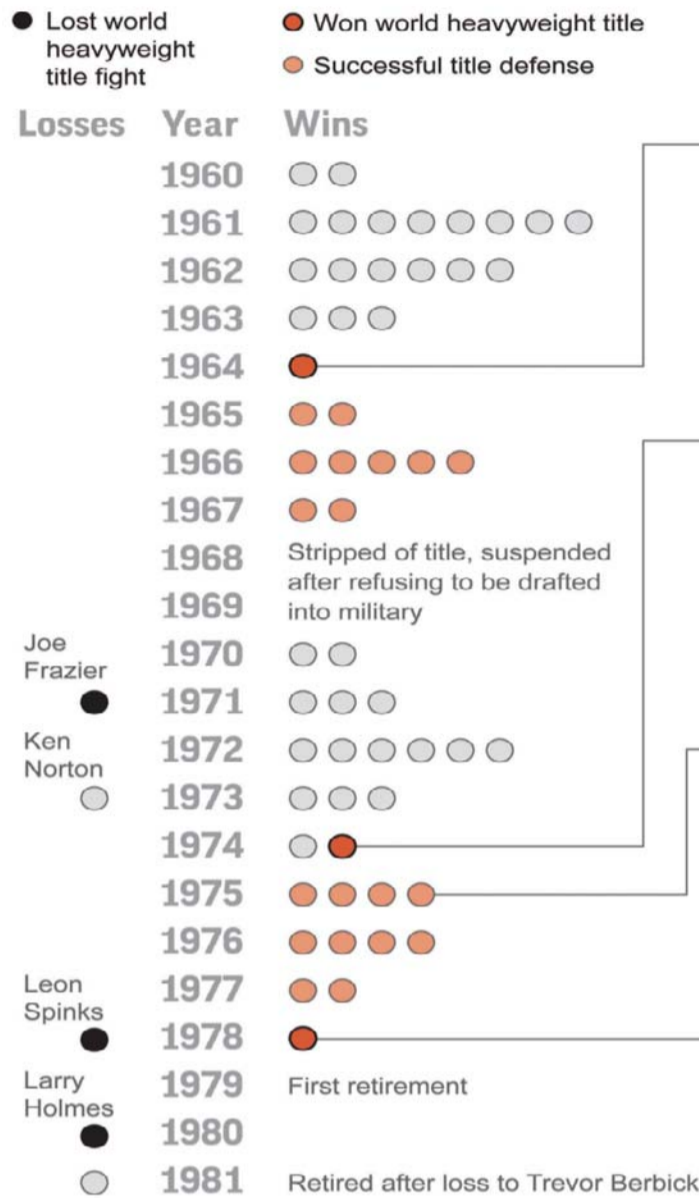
Lost world heavyweight title fight

Won world heavyweight title

Successful title defense

| Losses | Year | Wins |
|---|---|---|
| | 1960 | |
| | 1961 | |
| | 1962 | |
| | 1963 | |
| | 1964 | |
| | 1965 | |
| | 1966 | |
| | 1967 | |
| | 1968 | Stripped of title, suspended after refusing to be drafted into military |
| | 1969 | |
| Joe Frazier | 1970 | |
| | 1971 | |
| Ken Norton | 1972 | |
| | 1973 | |
| | 1974 | |
| | 1975 | |
| | 1976 | |
| Leon Spinks | 1977 | |
| | 1978 | |
| Larry Holmes | 1979 | First retirement |
| | 1980 | |
| | 1981 | Retired after loss to Trevor Berbick |